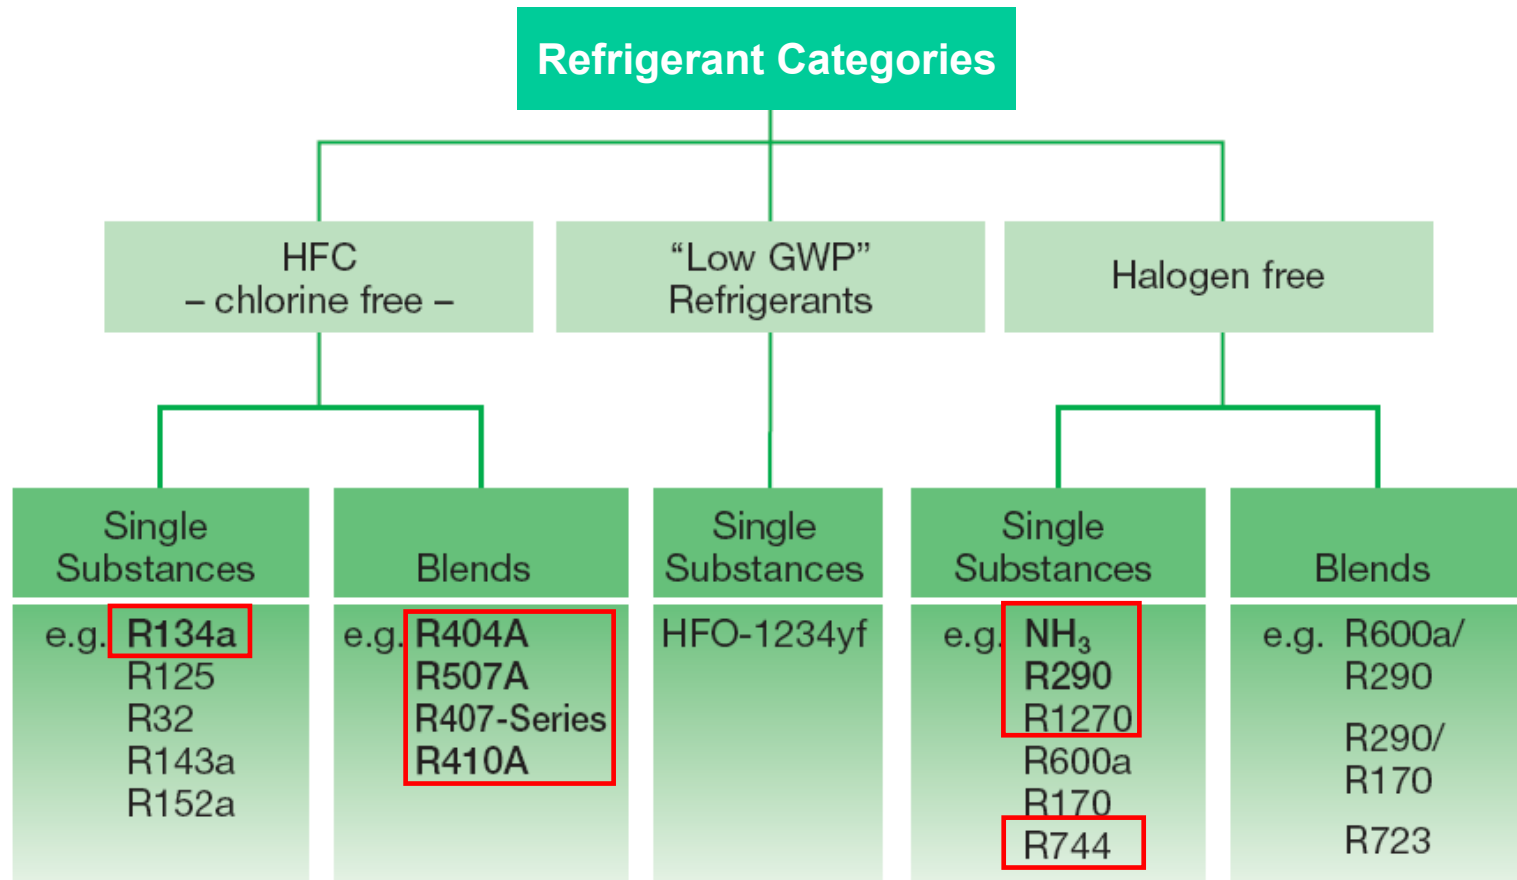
Refrigerant Categories

HFC
– chlorine free –

“Low GWP”
Refrigerants

Halogen free

Single Substances

e.g. R134a
R125
R32
R143a
R152a

Blends

e.g. R404A
R507A
R407-Series
R410A

Single Substances

HFO-1234yf

Single Substances

e.g. $NH_3$
R290
R1270
R600a
R170
R744

Blends

e.g. R600a/ R290

R290/ R170

R723